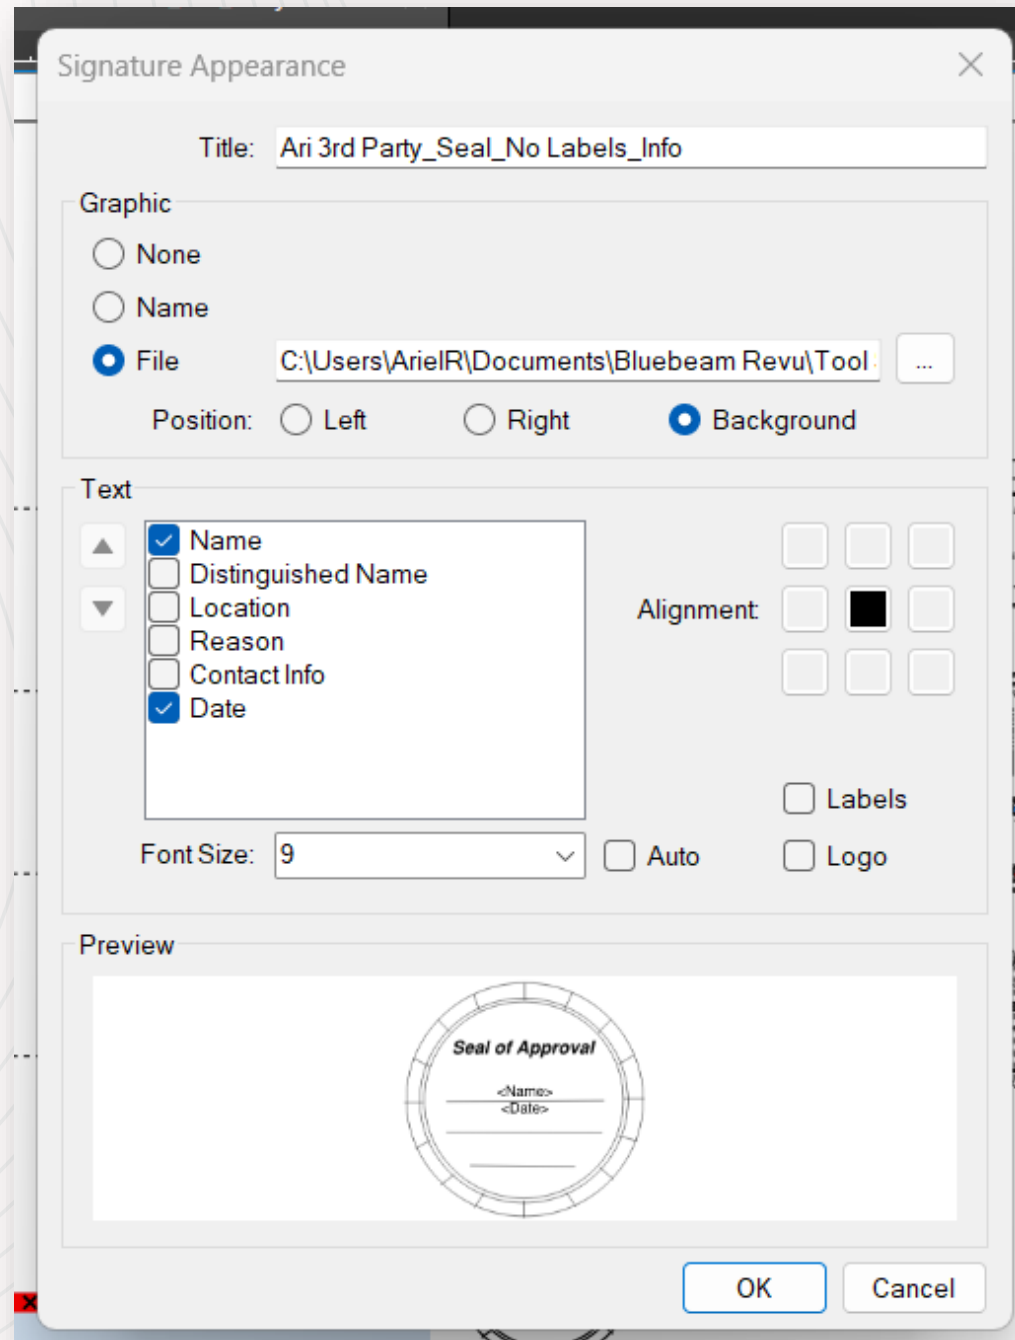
Signature Appearance

Title: Ari 3rd Party_Seal_No Labels_Info

Graphic

None

Name

File C:\Users\ArielR\Documents\Bluebeam Revu\Tool

...

Position: Left Right Background

Text

Name
Distinguished Name
Location
Reason
Contact Info
Date

Alignment

Labels

Font Size: 9

Auto

Logo

Preview

Seal of Approval

<Name>
<Date>

OK

Cancel